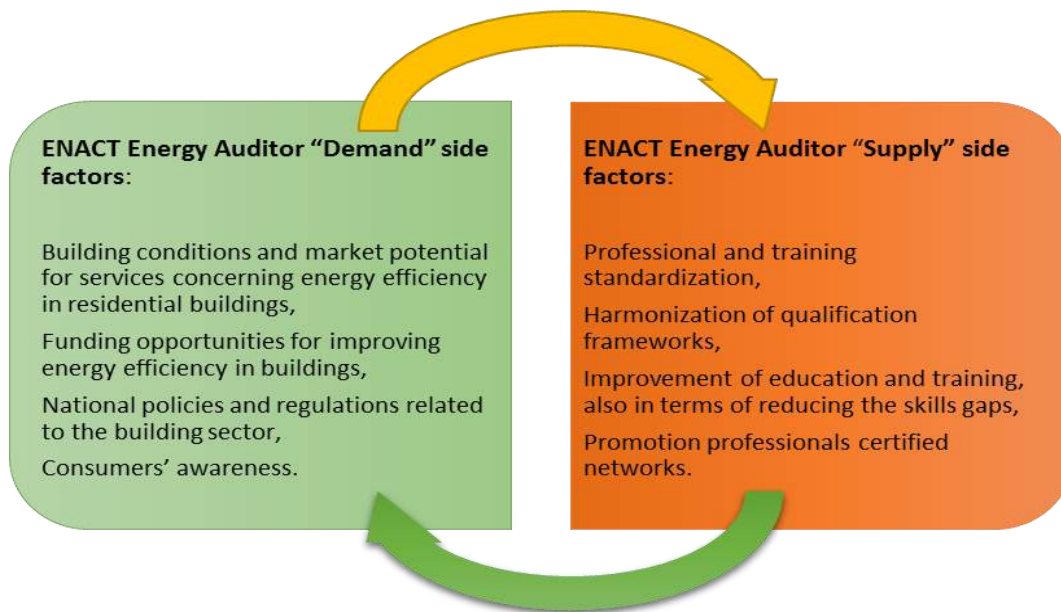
ENACT Energy Auditor “Demand” side factors:

Building conditions and market potential for services concerning energy efficiency in residential buildings,

Funding opportunities for improving energy efficiency in buildings,

National policies and regulations related to the building sector,

Consumers’ awareness.

ENACT Energy Auditor “Supply” side factors:

Professional and training standardization,

Harmonization of qualification frameworks,

Improvement of education and training, also in terms of reducing the skills gaps,

Promotion professionals certified networks.